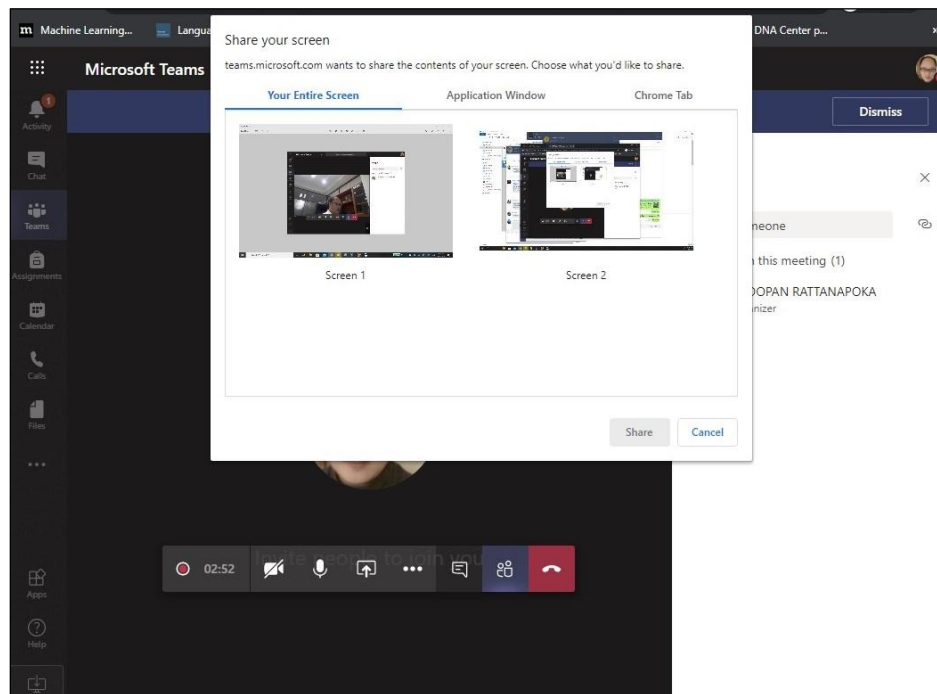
Machine Learning...

Langua

DNA Center p...

Microsoft Teams

Share your screen

teams.microsoft.com wants to share the contents of your screen. Choose what you'd like to share.

Your Entire Screen

Application Window

Chrome Tab

Screen 1

Screen 2

Share

Cancel

Dismiss

Activity

Chat

Teams

Assignments

Calendar

Calls

Files

...

Apps

Help

neone

this meeting (1)

DOPAN RATTANAPOKA

nizer

02:52

Invite people to join you